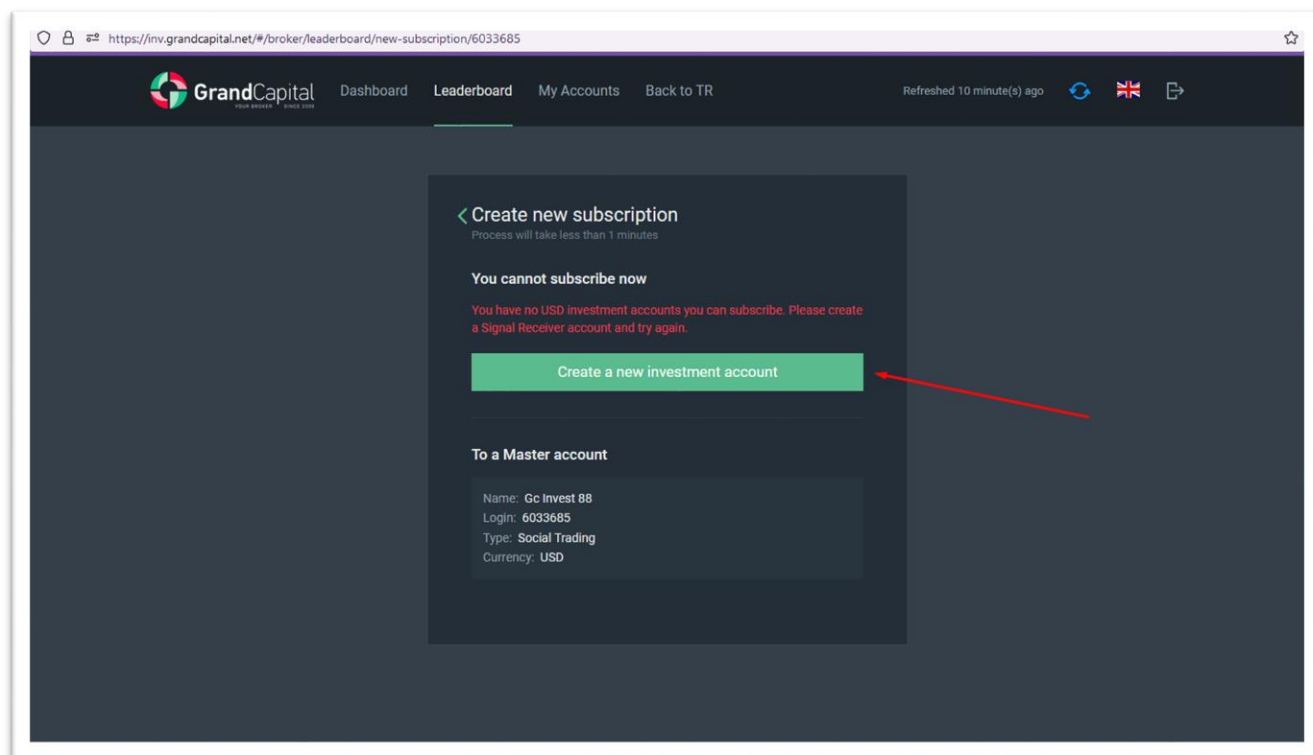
https://inv.grandcapital.net/#/broker/leaderboard/new-subscription/6033685

GrandCapital YOUR BROKER SINCE 2006 Dashboard Leaderboard My Accounts Back to TR

Refreshed 10 minute(s) ago

Create new subscription
Process will take less than 1 minutes

You cannot subscribe now

You have no USD investment accounts you can subscribe. Please create a Signal Receiver account and try again.

Create a new investment account

To a Master account

Name: Gc Invest 88
Login: 6033685
Type: Social Trading
Currency: USD